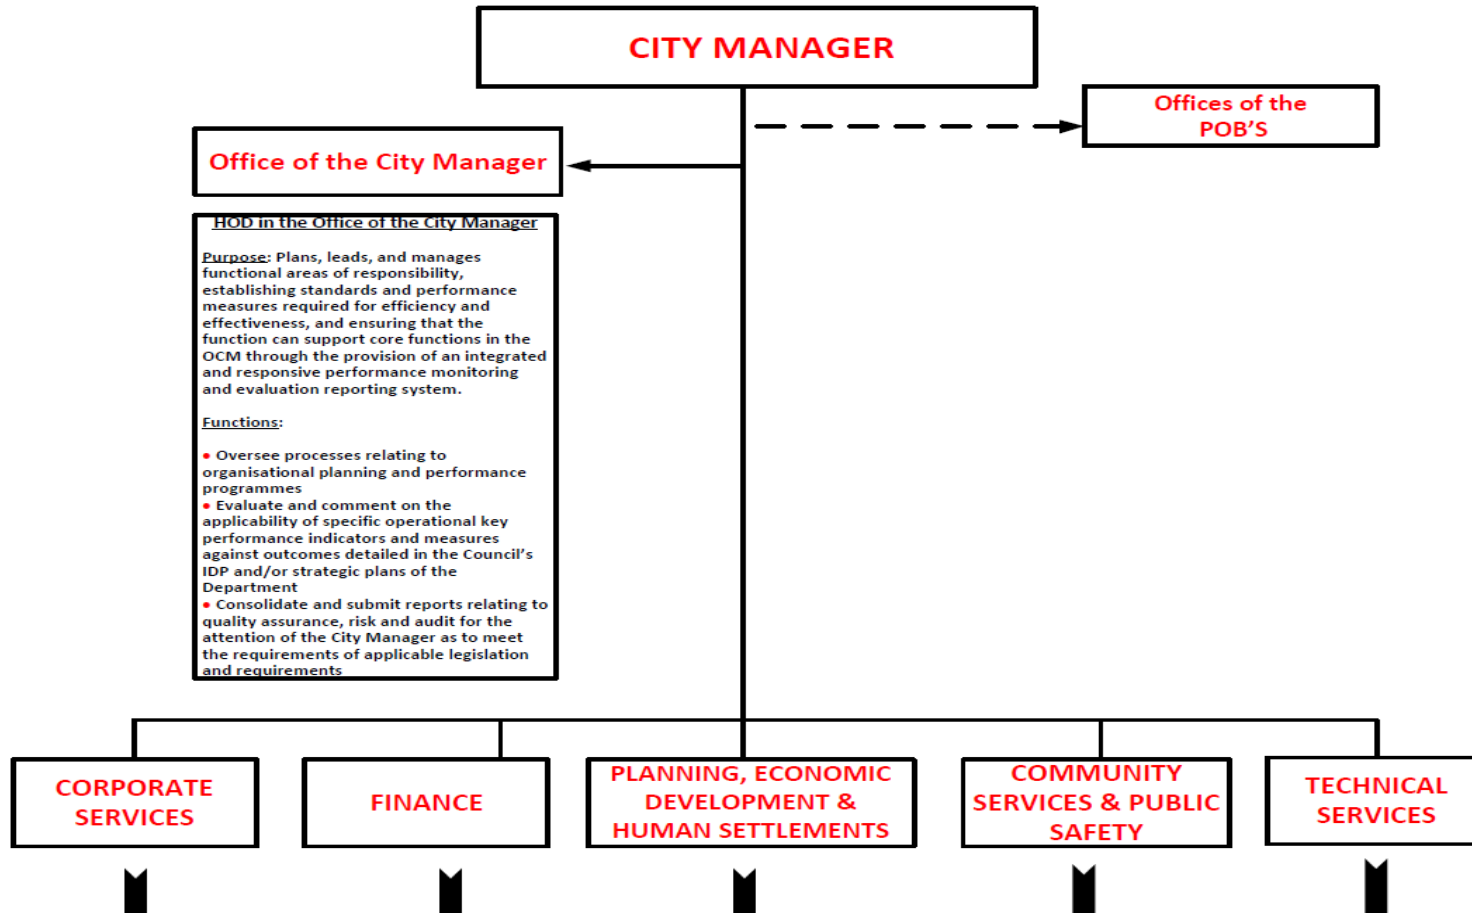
CITY MANAGER

Offices of the POB'S

Office of the City Manager

HOD in the Office of the City Manager

Purpose: Plans, leads, and manages functional areas of responsibility, establishing standards and performance measures required for efficiency and effectiveness, and ensuring that the function can support core functions in the OCM through the provision of an integrated and responsive performance monitoring and evaluation reporting system.

Functions:

• Oversee processes relating to organisational planning and performance programmes
• Evaluate and comment on the applicability of specific operational key performance indicators and measures against outcomes detailed in the Council's IDP and/or strategic plans of the Department
• Consolidate and submit reports relating to quality assurance, risk and audit for the attention of the City Manager as to meet the requirements of applicable legislation and requirements

CORPORATE SERVICES

FINANCE

PLANNING, ECONOMIC DEVELOPMENT & HUMAN SETTLEMENTS

COMMUNITY SERVICES & PUBLIC SAFETY

TECHNICAL SERVICES